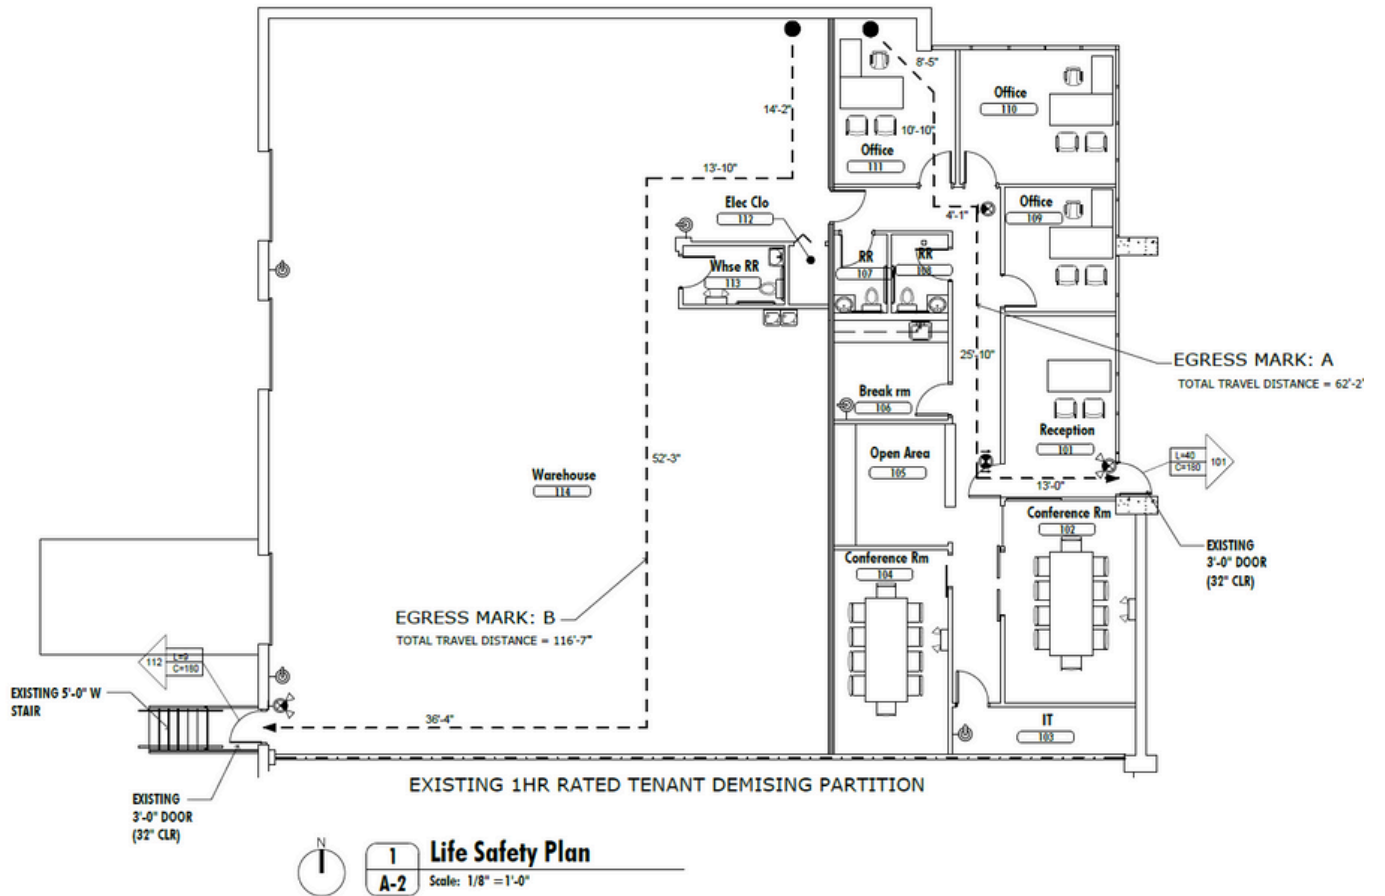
8'-5"
Office
110
14'-2"
10'-10"
Office
111
13'-10"
Office
109
4'-1"
Elec Clo
112
RR
107
RR
108
Whse RR
113
25'-10"
EGRESS MARK: A
TOTAL TRAVEL DISTANCE = 62'-2'
Break rm
106
Reception
101
Open Area
105
52'-3"
L=40
C=180
101
13'-0"
Warehouse
114
Conference Rm
102
EXISTING
3'-0" DOOR
(32" CLR)
Conference Rm
104
EGRESS MARK: B
TOTAL TRAVEL DISTANCE = 116'-7"
112
L=9
C=180
EXISTING 5'-0" W
STAIR
36'-4"
IT
103
EXISTING 1HR RATED TENANT DEMISING PARTITION
EXISTING
3'-0" DOOR
(32" CLR)
N
1
A-2
Life Safety Plan
Scale: 1/8" = 1'-0"